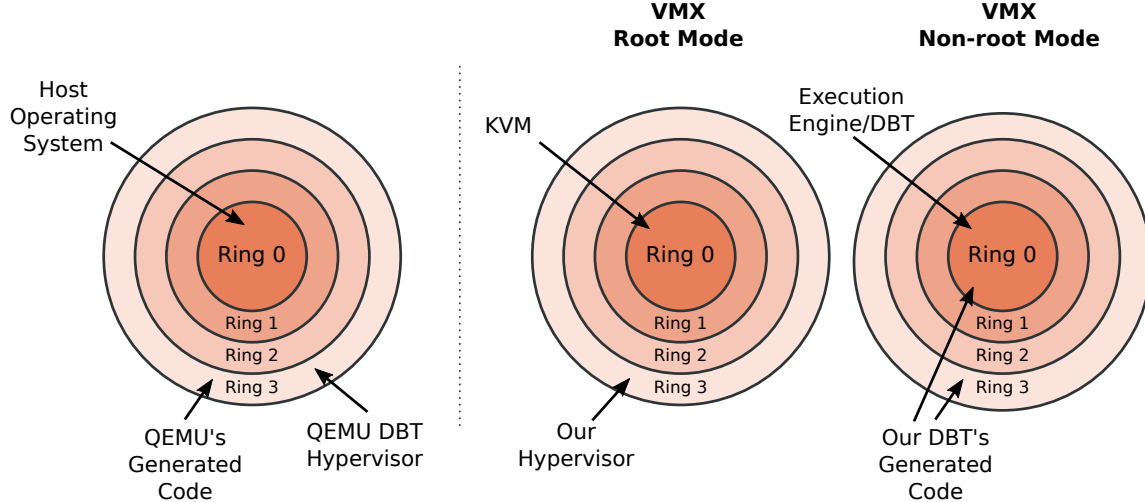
Host Operating System

Ring 0
Ring 1
Ring 2
Ring 3

QEMU's Generated Code

QEMU DBT Hypervisor

VMX Root Mode

KVM

Ring 0
Ring 1
Ring 2
Ring 3

Our Hypervisor

VMX Non-root Mode

Execution Engine/DBT

Ring 0
Ring 1
Ring 2
Ring 3

Our DBT's Generated Code